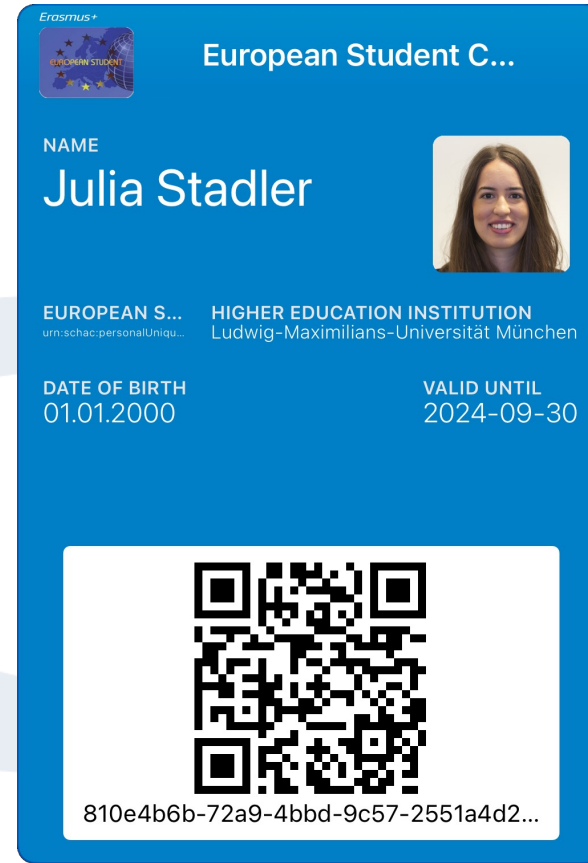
Erasmus+

EUROPEAN STUDENT

European Student C...

NAME
Julia Stadler

EUROPEAN S...
urn:schac:personalUniqu...

HIGHER EDUCATION INSTITUTION
Ludwig-Maximilians-Universität München

DATE OF BIRTH
01.01.2000

VALID UNTIL
2024-09-30

810e4b6b-72a9-4bbd-9c57-2551a4d2...